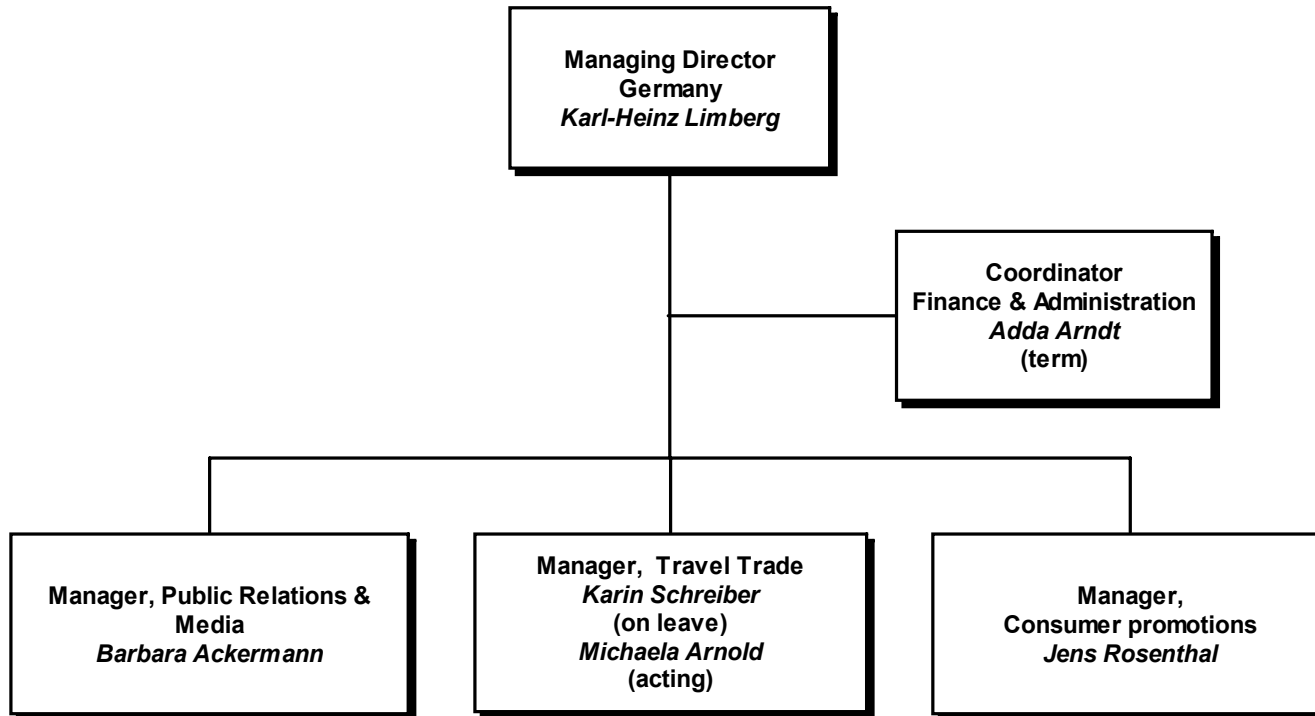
Managing Director
Germany
Karl-Heinz Limberg

Coordinator
Finance & Administration
Adda Arndt
(term)

Manager, Public Relations & Media
Barbara Ackermann

Manager,  Travel Trade
Karin Schreiber
(on leave)
Michaela Arnold
(acting)

Manager,
Consumer promotions
Jens Rosenthal